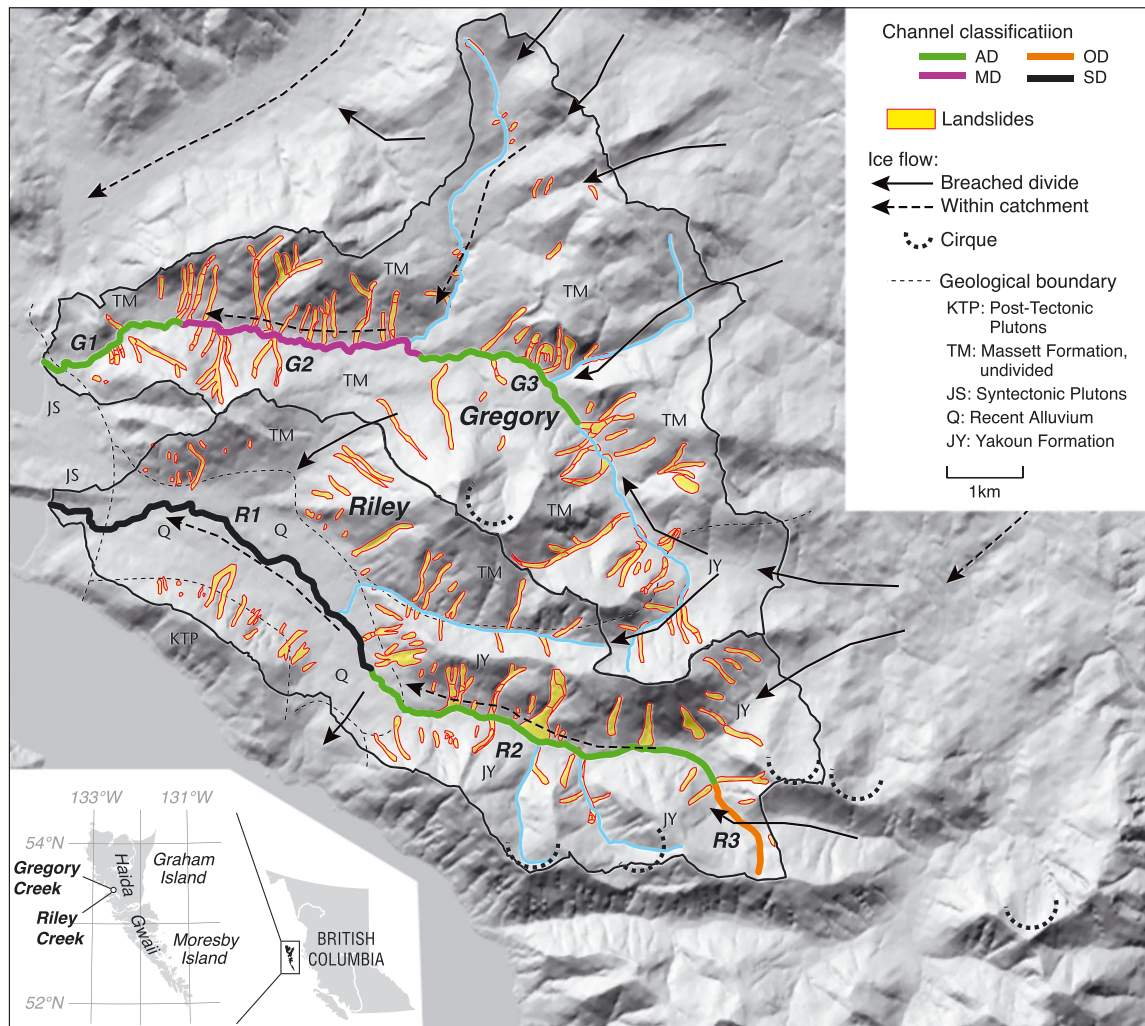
Channel classificatiion
AD
OD
MD
SD

Landslides

Ice flow:
Breached divide
Within catchment

Cirque

Geological boundary
KTP: Post-Tectonic Plutons
TM: Massett Formation, undivided
JS: Syntectonic Plutons
Q: Recent Alluvium
JY: Yakoun Formation

1km

TM
TM
TM
TM
G1
G2
TM
G3
Gregory
TM
JS
TM
JS
Riley
TM
R1
Q
Q
TM
JY
KTP
Q
JY
JY
R2
JY
JY
R3

133°W
131°W
54°N
Gregory Creek
Haida
Graham Island
Riley Creek
Gwaii
Moresby Island
52°N
BRITISH COLUMBIA